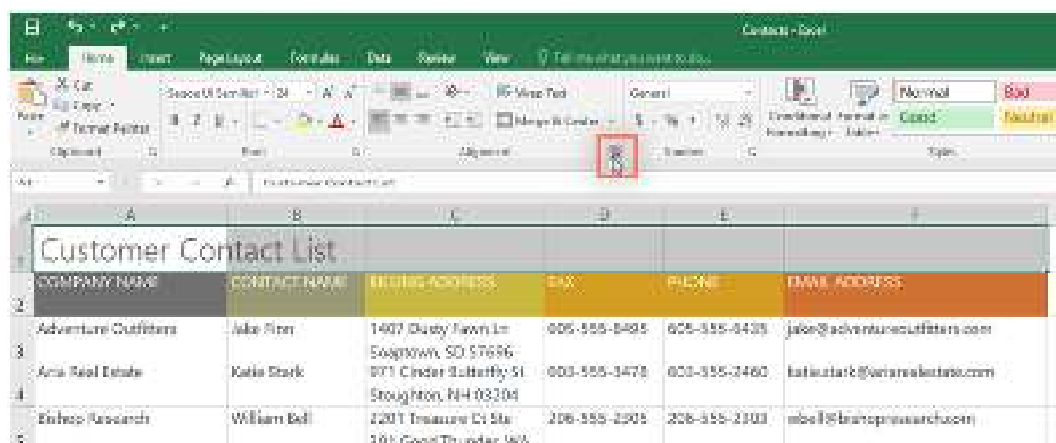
Contacts - Excel

File Home Insert Page Layout Formulas Data Review View Tell me what you want to do...

Cut
Copy
Format Painter
Paste
Clipboard

Segoe UI Semilight 24 A A
B I U
Font

Wrap Text
Merge & Center
Alignment

General
$ % ,
Number

Conditional Formatting
Format as Table
Normal
Bad
Good
Neutral
Styles

A1

| | A | B | C | D | E | F |
|---|---|---|---|---|---|---|
| 1 | Customer Contact List | | | | | |
| 2 | COMPANY NAME | CONTACT NAME | BILLING ADDRESS | FAX | PHONE | EMAIL ADDRESS |
| 3 | Adventure Outfitters | Jake Finn | 1407 Dusty Fawn Ln Swagtown, SD 57696 | 605-555-0485 | 605-555-0435 | jake@adventureoutfitters.com |
| 4 | Aria Real Estate | Katie Stark | 971 Cinder Butterfly St Stoughton, NH 03204 | 603-555-3478 | 603-555-2460 | katiestark@ariarealestate.com |
| 5 | Bishop Research | William Bell | 2201 Treasure Ct Ste 101 Good Thunder, WA | 206-555-2305 | 206-555-2303 | wbell@bishopresearch.com |